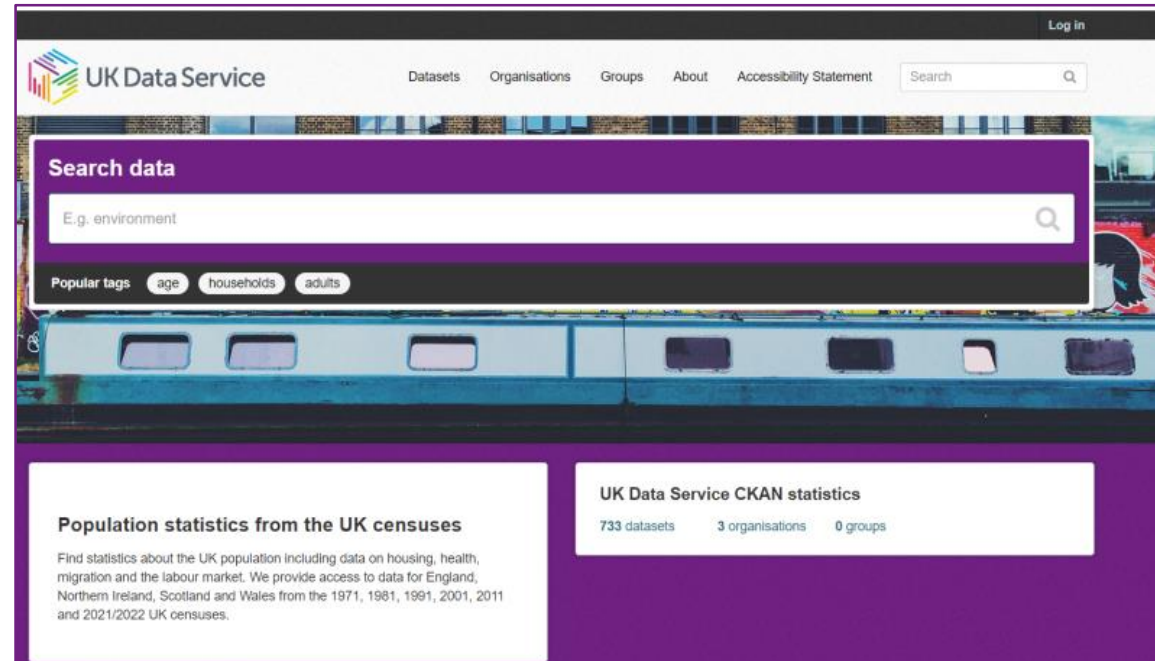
Log in

UK Data Service

Datasets Organisations Groups About Accessibility Statement Search

Search data

E.g. environment

Popular tags age households adults

Population statistics from the UK censuses

Find statistics about the UK population including data on housing, health, migration and the labour market. We provide access to data for England, Northern Ireland, Scotland and Wales from the 1971, 1981, 1991, 2001, 2011 and 2021/2022 UK censuses.

UK Data Service CKAN statistics

733 datasets 3 organisations 0 groups